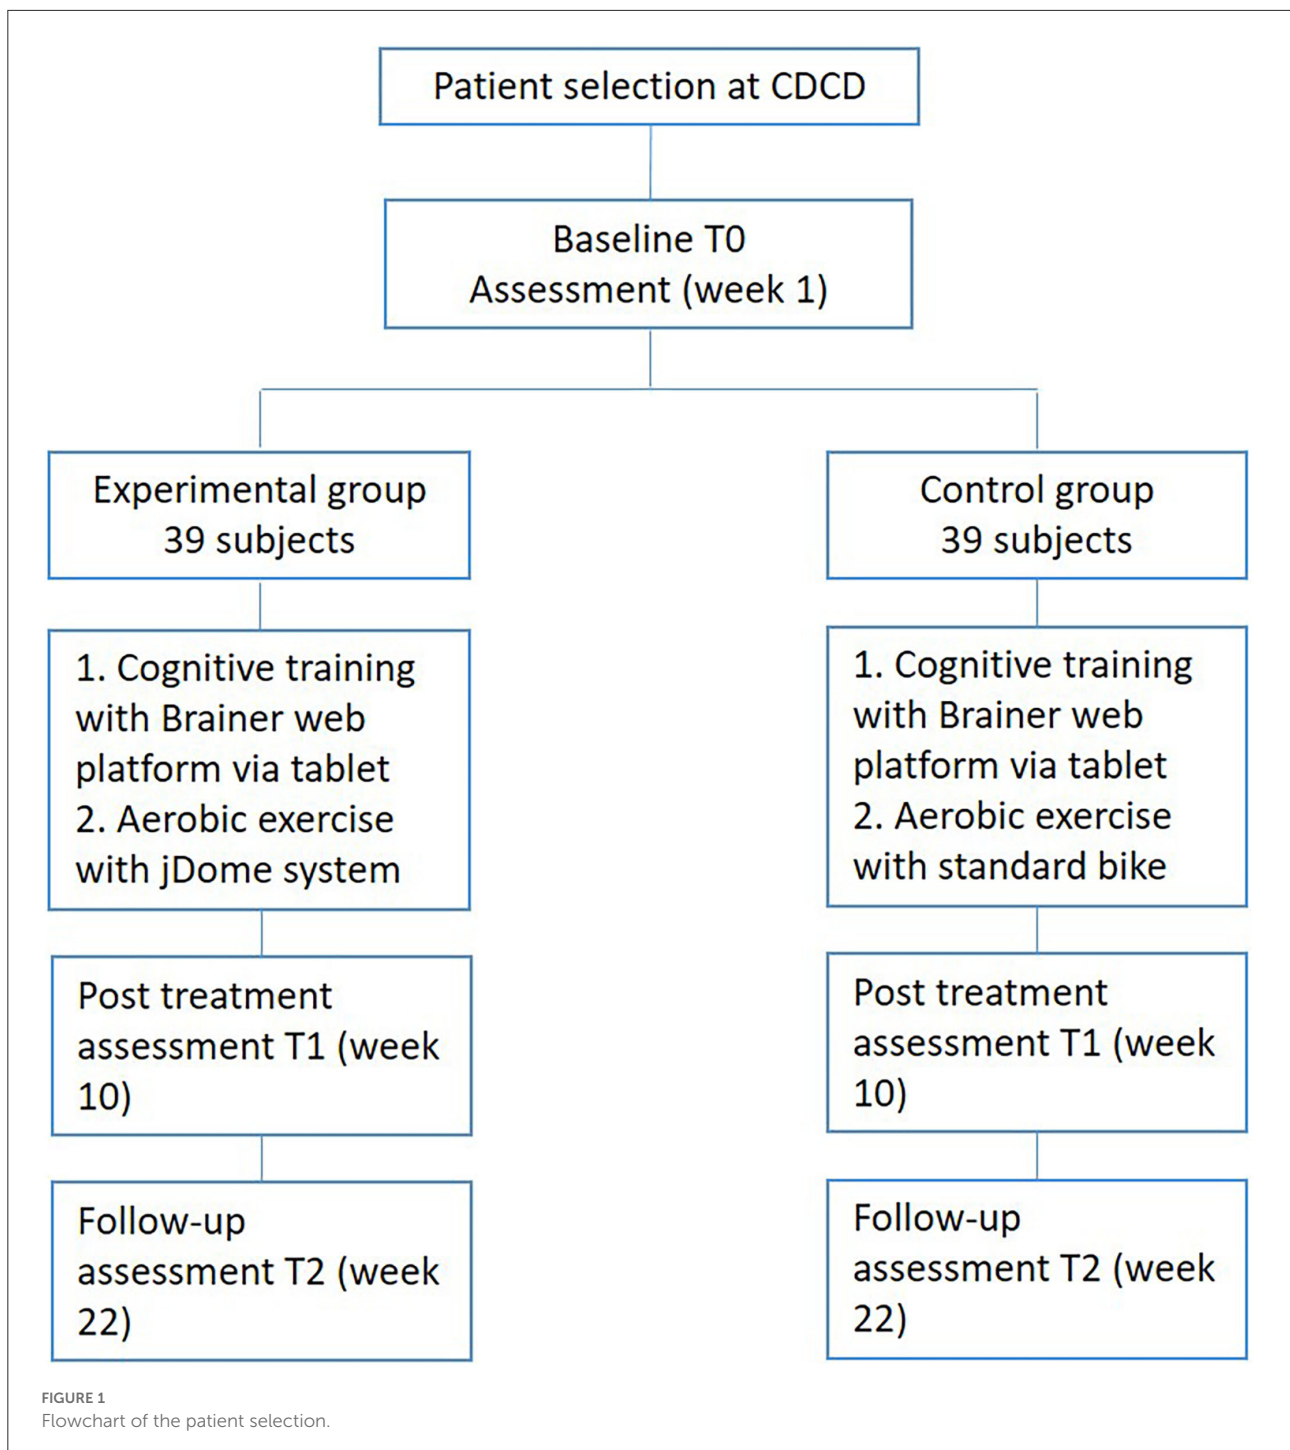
Patient selection at CDCD

Baseline T0
Assessment (week 1)

Experimental group
39 subjects

1. Cognitive training with Brainer web platform via tablet
2. Aerobic exercise with jDome system

Post treatment assessment T1 (week 10)

Follow-up assessment T2 (week 22)

Control group
39 subjects

1. Cognitive training with Brainer web platform via tablet
2. Aerobic exercise with standard bike

Post treatment assessment T1 (week 10)

Follow-up assessment T2 (week 22)

FIGURE 1
Flowchart of the patient selection.